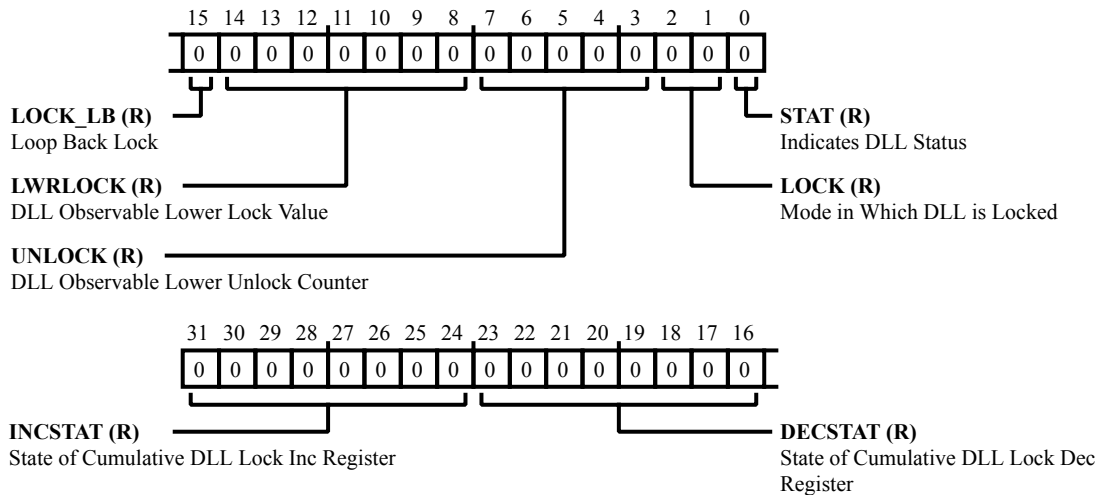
15 14 13 12 11 10 9 8 7 6 5 4 3 2 1 0

0 0 0 0 0 0 0 0 0 0 0 0 0 0 0 0

LOCK_LB (R)
Loop Back Lock

STAT (R)
Indicates DLL Status

LWRLOCK (R)
DLL Observable Lower Lock Value

LOCK (R)
Mode in Which DLL is Locked

UNLOCK (R)
DLL Observable Lower Unlock Counter

31 30 29 28 27 26 25 24 23 22 21 20 19 18 17 16

0 0 0 0 0 0 0 0 0 0 0 0 0 0 0 0

INCSTAT (R)
State of Cumulative DLL Lock Inc Register

DECSTAT (R)
State of Cumulative DLL Lock Dec Register